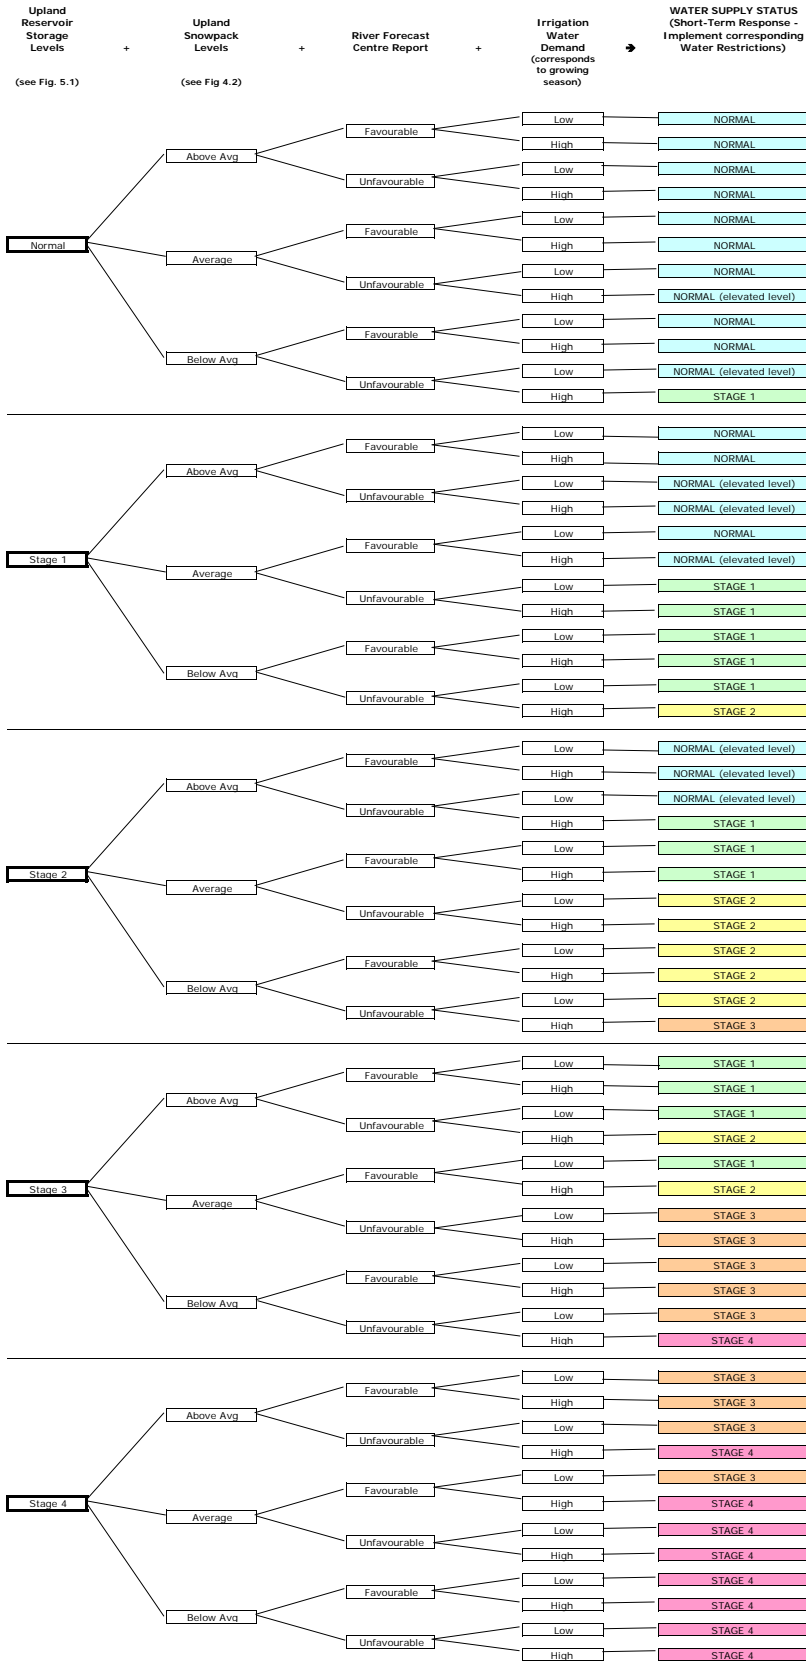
Upland Reservoir Storage Levels

(see Fig. 5.1)

+

Upland Snowpack Levels

(see Fig 4.2)

+

River Forecast Centre Report

+

Irrigation Water Demand (corresponds to growing season)

➔

WATER SUPPLY STATUS (Short-Term Response - Implement corresponding Water Restrictions)

Normal
Above Avg
Favourable
Low NORMAL
High NORMAL
Unfavourable
Low NORMAL
High NORMAL
Average
Favourable
Low NORMAL
High NORMAL
Unfavourable
Low NORMAL
High NORMAL (elevated level)
Below Avg
Favourable
Low NORMAL
High NORMAL
Unfavourable
Low NORMAL (elevated level)
High STAGE 1

Stage 1
Above Avg
Favourable
Low NORMAL
High NORMAL
Unfavourable
Low NORMAL (elevated level)
High NORMAL (elevated level)
Average
Favourable
Low NORMAL
High NORMAL (elevated level)
Unfavourable
Low STAGE 1
High STAGE 1
Below Avg
Favourable
Low STAGE 1
High STAGE 1
Unfavourable
Low STAGE 1
High STAGE 2

Stage 2
Above Avg
Favourable
Low NORMAL (elevated level)
High NORMAL (elevated level)
Unfavourable
Low NORMAL (elevated level)
High STAGE 1
Average
Favourable
Low STAGE 1
High STAGE 1
Unfavourable
Low STAGE 2
High STAGE 2
Below Avg
Favourable
Low STAGE 2
High STAGE 2
Unfavourable
Low STAGE 2
High STAGE 3

Stage 3
Above Avg
Favourable
Low STAGE 1
High STAGE 1
Unfavourable
Low STAGE 1
High STAGE 2
Average
Favourable
Low STAGE 1
High STAGE 2
Unfavourable
Low STAGE 3
High STAGE 3
Below Avg
Favourable
Low STAGE 3
High STAGE 3
Unfavourable
Low STAGE 3
High STAGE 4

Stage 4
Above Avg
Favourable
Low STAGE 3
High STAGE 3
Unfavourable
Low STAGE 3
High STAGE 4
Average
Favourable
Low STAGE 3
High STAGE 4
Unfavourable
Low STAGE 4
High STAGE 4
Below Avg
Favourable
Low STAGE 4
High STAGE 4
Unfavourable
Low STAGE 4
High STAGE 4